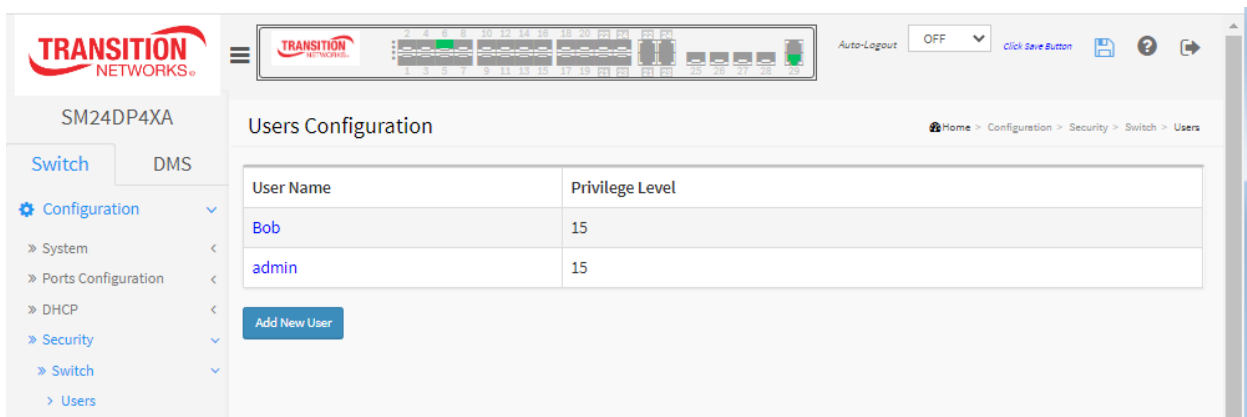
TRANSITION NETWORKS

TRANSITION NETWORKS

2 4 6 8 10 12 14 16 18 20 F2 F4 F6 F8
1 3 5 7 9 11 13 15 17 19 F1 F3 F5 F7 25 26 27 28 29

Auto-Logout OFF Click Save Button

SM24DP4XA

Switch DMS

Configuration

» System

» Ports Configuration

» DHCP

» Security

» Switch

› Users

Users Configuration

Home > Configuration > Security > Switch > Users

| User Name | Privilege Level |
|---|---|
| Bob | 15 |
| admin | 15 |

Add New User